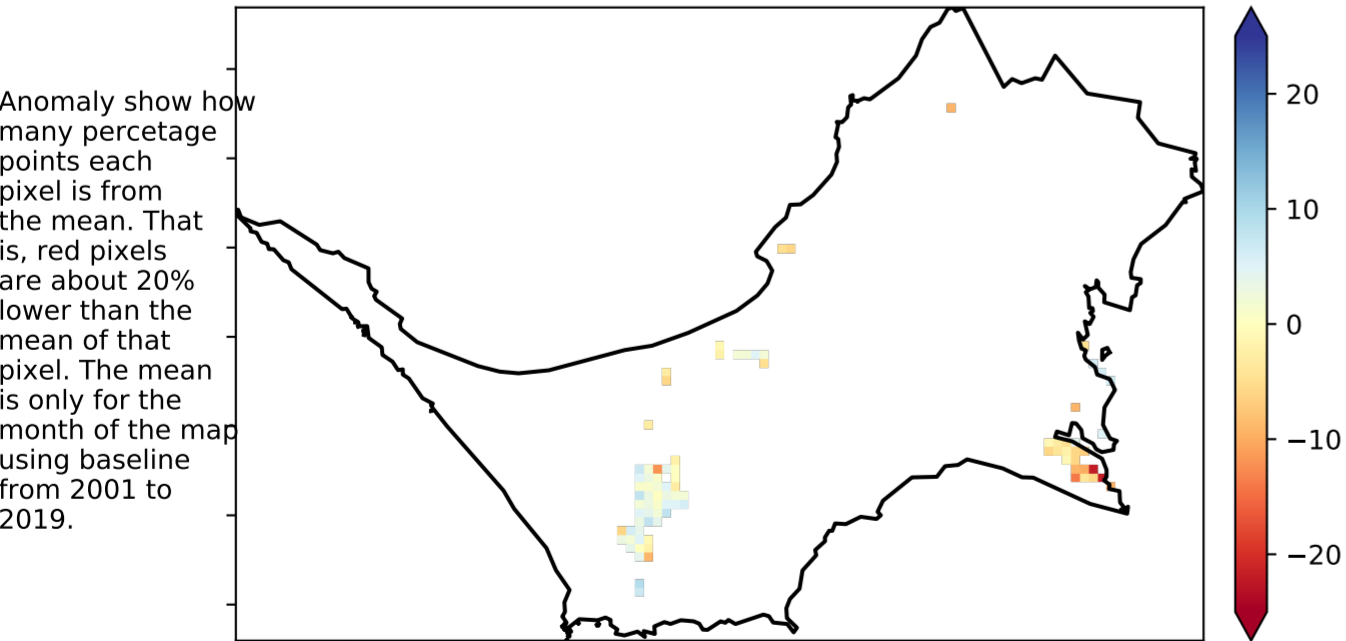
Anomaly show how many percetage points each pixel is from the mean. That is, red pixels are about 20% lower than the mean of that pixel. The mean is only for the month of the map using baseline from 2001 to 2019.

20
10
0
−10
−20